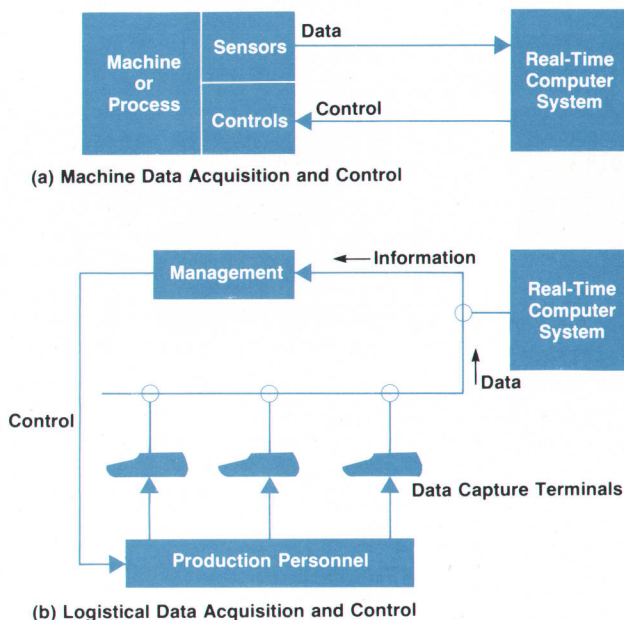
Machine or Process

Sensors

Controls

Data

Control

Real-Time Computer System

(a) Machine Data Acquisition and Control

Management

Information

Real-Time Computer System

Data

Control

Data Capture Terminals

Production Personnel

(b) Logistical Data Acquisition and Control